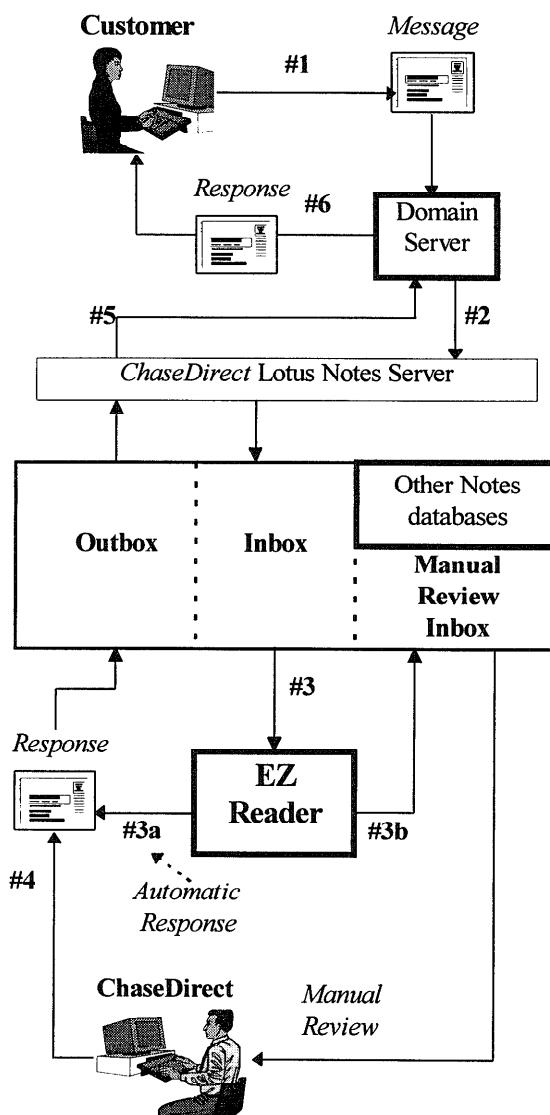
Customer

Message

#1

Response

#6

Domain Server

#5

#2

ChaseDirect Lotus Notes Server

Outbox

Inbox

Other Notes databases

Manual Review Inbox

#3

Response

EZ Reader

#3a

#3b

#4

Automatic Response

ChaseDirect

Manual Review